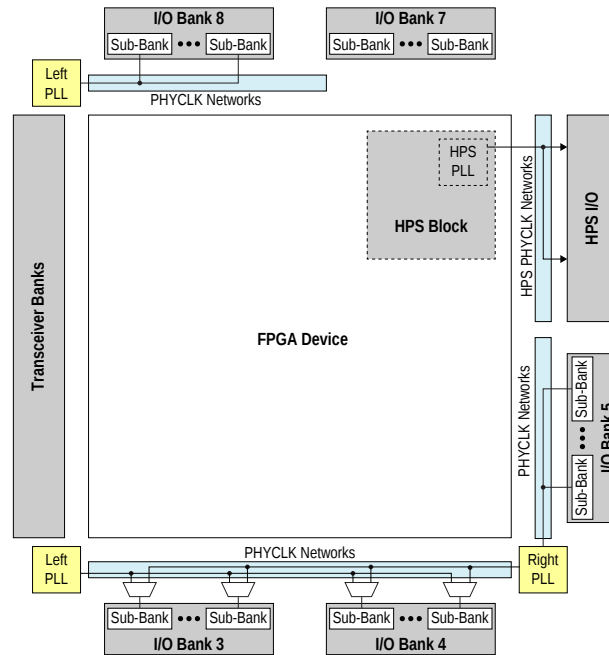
I/O Bank 8

Sub-Bank ••• Sub-Bank

I/O Bank 7

Sub-Bank ••• Sub-Bank

Left PLL

PHYCLK Networks

Transceiver Banks

HPS PLL

HPS Block

HPS PHYCLK Networks

HPS I/O

FPGA Device

PHYCLK Networks

Sub-Bank ••• Sub-Bank

I/O Bank 5

Left PLL

PHYCLK Networks

Right PLL

Sub-Bank ••• Sub-Bank

I/O Bank 3

Sub-Bank ••• Sub-Bank

I/O Bank 4